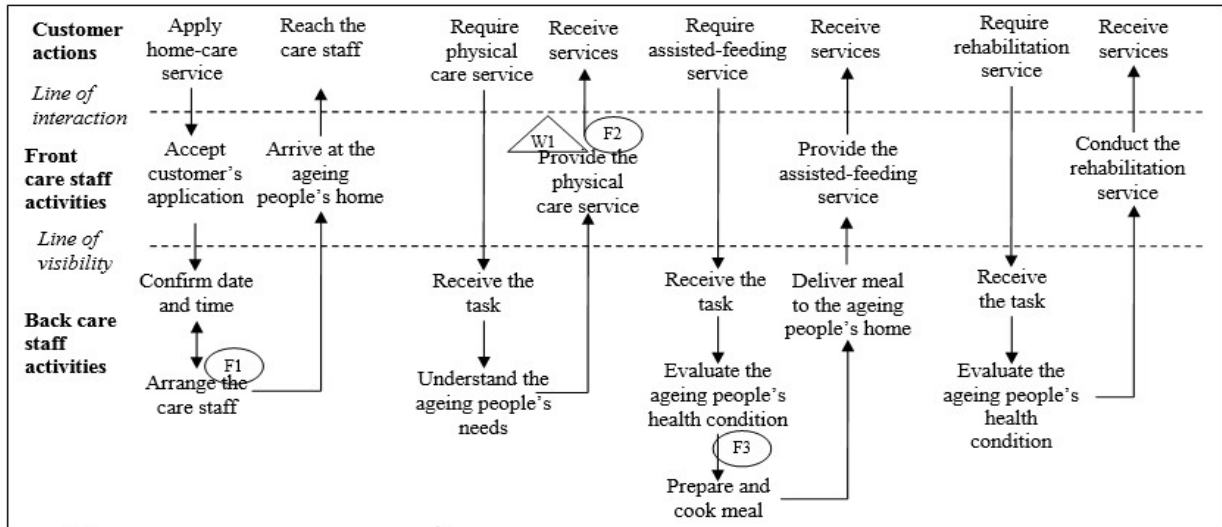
Customer actions

Apply home-care service

Reach the care staff

Require physical care service

Receive services

Require assisted-feeding service

Receive services

Require rehabilitation service

Receive services

Line of interaction

Front care staff activities

Accept customer's application

Arrive at the ageing people's home

W1

F2

Provide the physical care service

Provide the assisted-feeding service

Conduct the rehabilitation service

Line of visibility

Back care staff activities

Confirm date and time

F1

Arrange the care staff

Receive the task

Understand the ageing people's needs

Receive the task

Evaluate the ageing people's health condition

F3

Prepare and cook meal

Deliver meal to the ageing people's home

Receive the task

Evaluate the ageing people's health condition